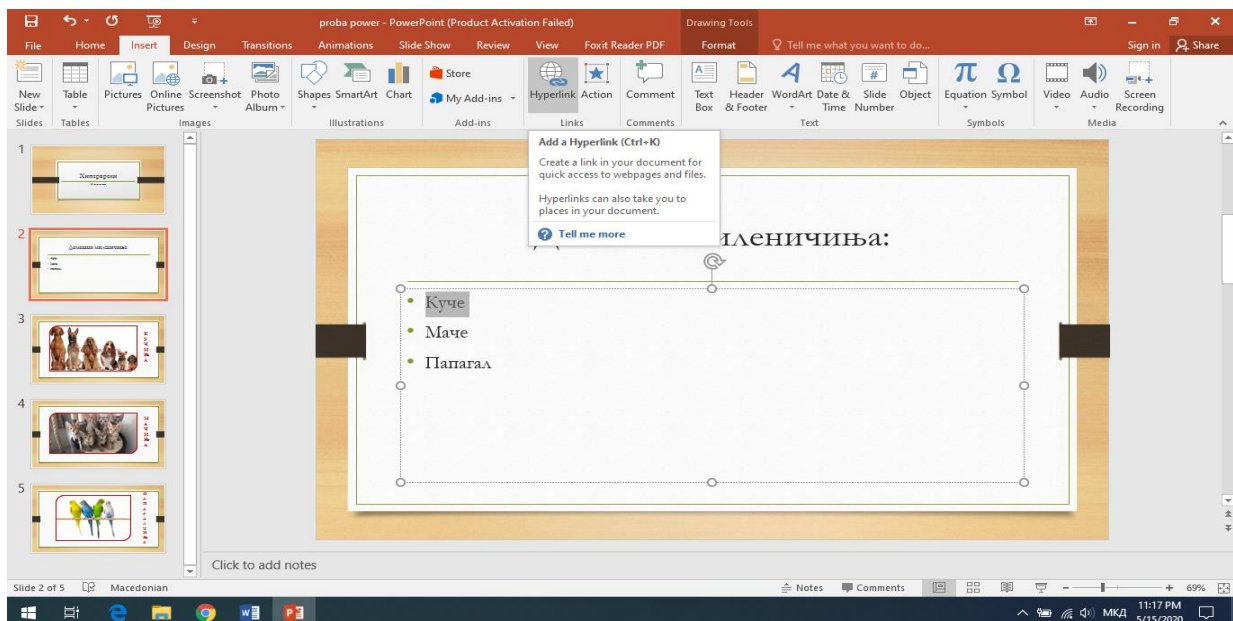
proba power - PowerPoint (Product Activation Failed)
Drawing Tools

File Home Insert Design Transitions Animations Slide Show Review View Foxit Reader PDF Format Tell me what you want to do... Sign in Share

New Slide Table Pictures Online Pictures Screenshot Photo Album Shapes SmartArt Chart Store My Add-ins Hyperlink Action Comment Text Box Header & Footer WordArt Date & Time Slide Number Object Equation Symbol Video Audio Screen Recording

Slides Tables Images Illustrations Add-ins Links Comments Text Symbols Media

Add a Hyperlink (Ctrl+K)

Create a link in your document for quick access to webpages and files.

Hyperlinks can also take you to places in your document.

Tell me more

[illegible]миленичиња:

• Куче
• Мачe
• Папагал

Click to add notes

Slide 2 of 5 Macedonian Notes Comments 69%

МКД 11:17 PM 5/15/2020